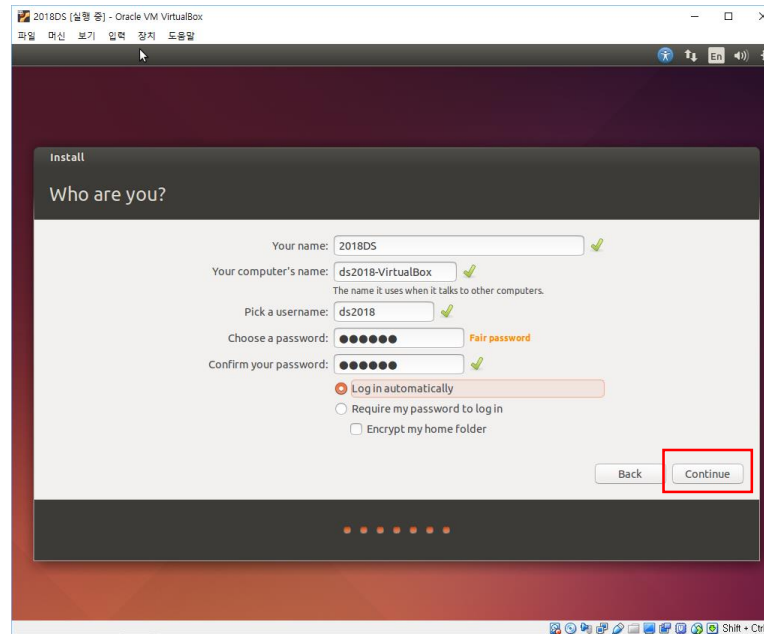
2018DS [실행 중] - Oracle VM VirtualBox
파일 머신 보기 입력 장치 도움말

En

Install

Who are you?

Your name: 2018DS
Your computer's name: ds2018-VirtualBox
The name it uses when it talks to other computers.
Pick a username: ds2018
Choose a password: ●●●●●● Fair password
Confirm your password: ●●●●●●
Log in automatically
Require my password to log in
Encrypt my home folder

Back Continue

Shift + Ctr